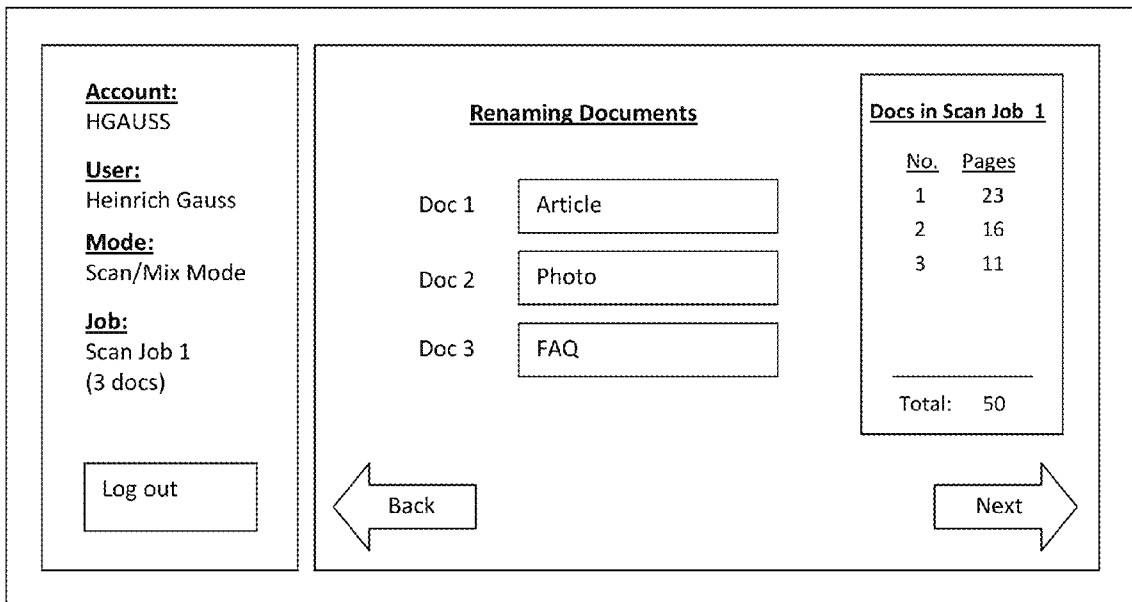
Account:
HGAUSS

User:
Heinrich Gauss

Mode:
Scan/Mix Mode

Job:
Scan Job 1
(3 docs)

Log out

Renaming Documents

Doc 1 Article

Doc 2 Photo

Doc 3 FAQ

Docs in Scan Job 1

| No. | Pages |
|---|---|
| 1 | 23 |
| 2 | 16 |
| 3 | 11 |

Total: 50

Back

Next